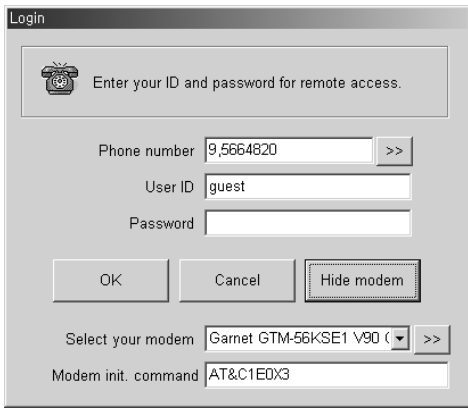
Login

Enter your ID and password for remote access.

Phone number 9,5664820 >>

User ID guest

Password

OK Cancel Hide modem

Select your modem Garnet GTM-56KSE1 V90 ( >>

Modem init. command AT&C1E0X3